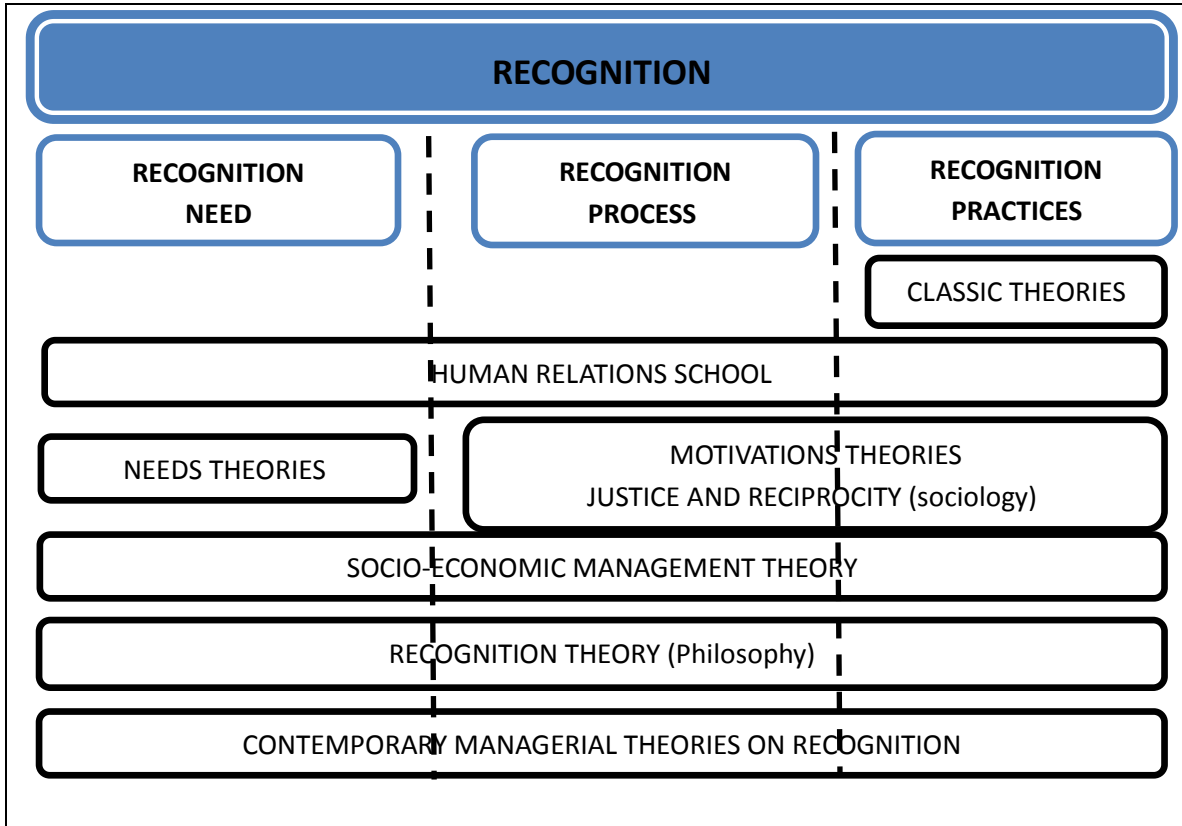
RECOGNITION

RECOGNITION NEED

RECOGNITION PROCESS

RECOGNITION PRACTICES

CLASSIC THEORIES

HUMAN RELATIONS SCHOOL

NEEDS THEORIES

MOTIVATIONS THEORIES
JUSTICE AND RECIPROCITY (sociology)

SOCIO-ECONOMIC MANAGEMENT THEORY

RECOGNITION THEORY (Philosophy)

CONTEMPORARY MANAGERIAL THEORIES ON RECOGNITION